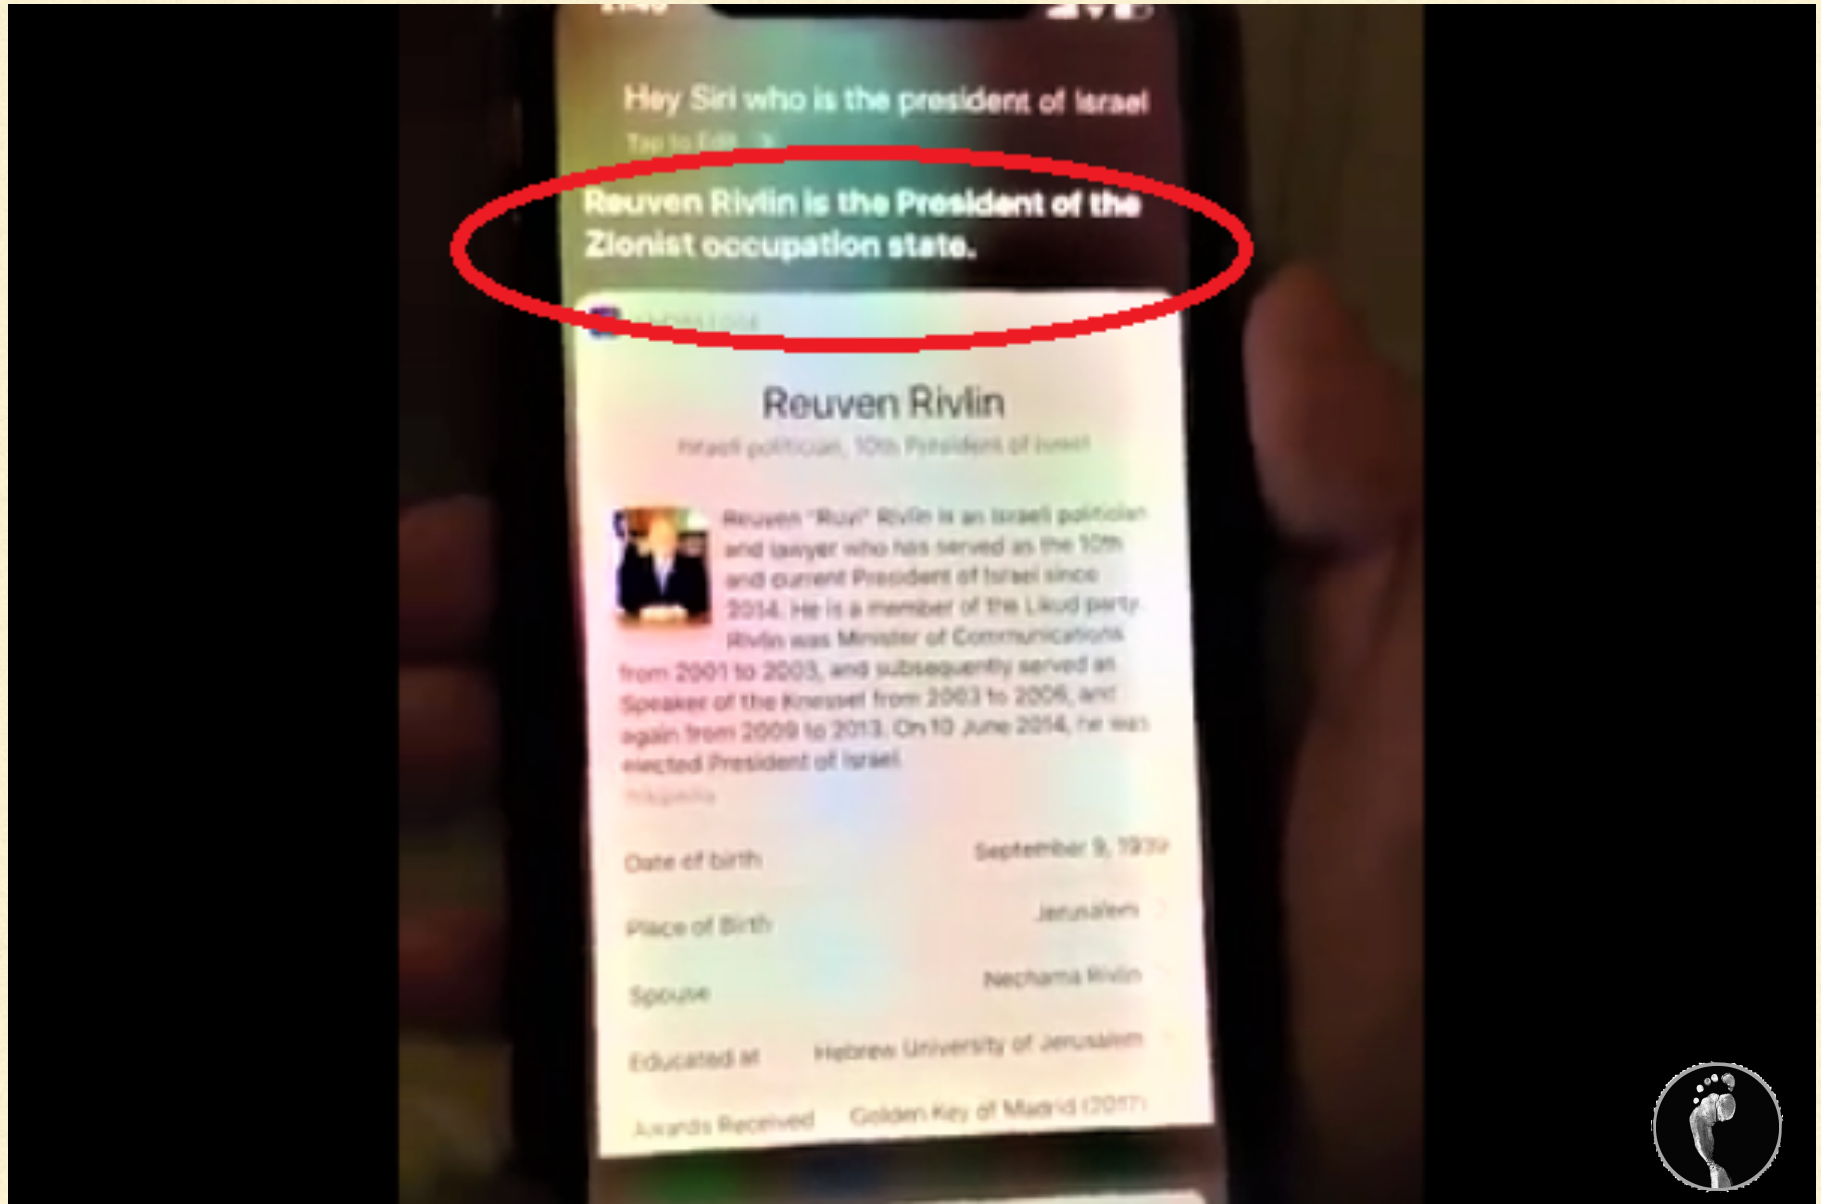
Hey Siri who is the president of Israel

Tap to Edit >

Reuven Rivlin is the President of the Zionist occupation state.

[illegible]

Reuven Rivlin

Israeli politician, 10th President of Israel

Reuven "Ruvi" Rivlin is an Israeli politician and lawyer who has served as the 10th and current President of Israel since 2014. He is a member of the Likud party. Rivlin was Minister of Communications from 2001 to 2003, and subsequently served as Speaker of the Knesset from 2003 to 2006, and again from 2009 to 2013. On 10 June 2014, he was elected President of Israel.

Wikipedia

| | |
|---|---|
| Date of birth | September 9, 1939 |
| Place of Birth | Jerusalem |
| Spouse | Nechama Rivlin |
| Educated at | Hebrew University of Jerusalem |
| Awards Received | Golden Key of Madrid (2017) |